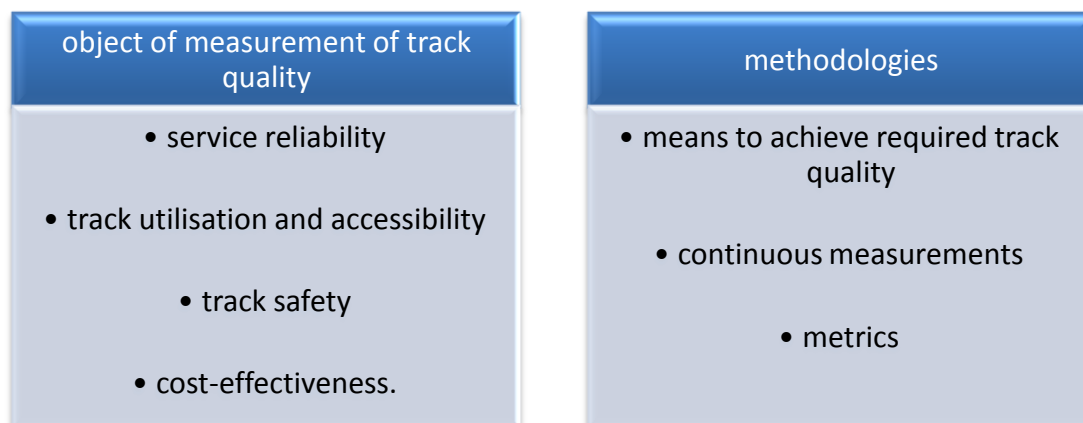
object of measurement of track quality

- service reliability
- track utilisation and accessibility
- track safety
- cost-effectiveness.

methodologies

- means to achieve required track quality
- continuous measurements
- metrics